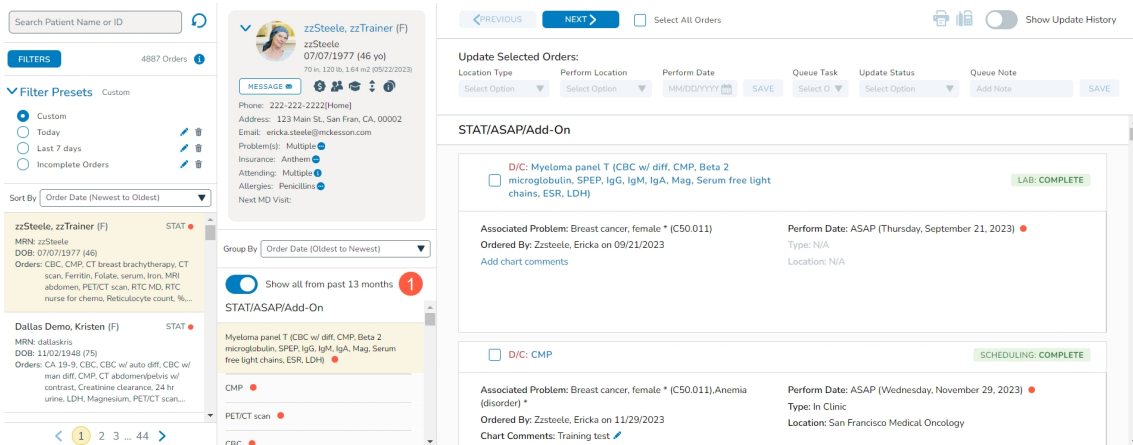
Search Patient Name or ID

FILTERS 4887 Orders

Filter Presets Custom

Custom
Today
Last 7 days
Incomplete Orders

Sort By Order Date (Newest to Oldest)

zzSteele, zzTrainer (F) STAT
MRN: zzSteele
DOB: 07/07/1977 (46)
Orders: CBC, CMP, CT breast brachytherapy, CT scan, Ferritin, Folate, serum, Iron, MRI abdomen, PET/CT scan, RTC MD, RTC nurse for chemo, Reticulocyte count, %,...

Dallas Demo, Kristen (F) STAT
MRN: dallaskris
DOB: 11/02/1948 (75)
Orders: CA 19-9, CBC, CBC w/ auto diff, CBC w/ man diff, CMP, CT abdomen|pelvis w/ contrast, Creatinine clearance, 24 hr urine, LDH, Magnesium, PET/CT scan,...

1 2 3 ... 44

zzSteele, zzTrainer (F)
zzSteele
07/07/1977 (46 yo)
70 in. 120 lb. 1.64 m2 (05/22/2023)
MESSAGE
Phone: 222-222-2222[Home]
Address: 123 Main St., San Fran, CA, 00002
Email: ericka.steele@mckesson.com
Problem(s): Multiple
Insurance: Anthem
Attending: Multiple
Allergies: Penicillins
Next MD Visit:

Group By Order Date (Oldest to Newest)

Show all from past 13 months 1

STAT/ASAP/Add-On

Myeloma panel T (CBC w/ diff, CMP, Beta 2 microglobulin, SPEP, IgG, IgM, IgA, Mag, Serum free light chains, ESR, LDH)
CMP
PET/CT scan
CBC

PREVIOUS NEXT Select All Orders Show Update History

Update Selected Orders:
Location Type Perform Location Perform Date Queue Task Update Status Queue Note
Select Option Select Option MM/DD/YYYY SAVE Select O Select Option Add Note SAVE

STAT/ASAP/Add-On

D/C: Myeloma panel T (CBC w/ diff, CMP, Beta 2 microglobulin, SPEP, IgG, IgM, IgA, Mag, Serum free light chains, ESR, LDH) LAB: COMPLETE

Associated Problem: Breast cancer, female * (C50.011)
Ordered By: Zzsteele, Ericka on 09/21/2023
Add chart comments
Perform Date: ASAP (Thursday, September 21, 2023)
Type: N/A
Location: N/A

D/C: CMP SCHEDULING: COMPLETE

Associated Problem: Breast cancer, female * (C50.011),Anemia (disorder) *
Ordered By: Zzsteele, Ericka on 11/29/2023
Chart Comments: Training test
Perform Date: ASAP (Wednesday, November 29, 2023)
Type: In Clinic
Location: San Francisco Medical Oncology